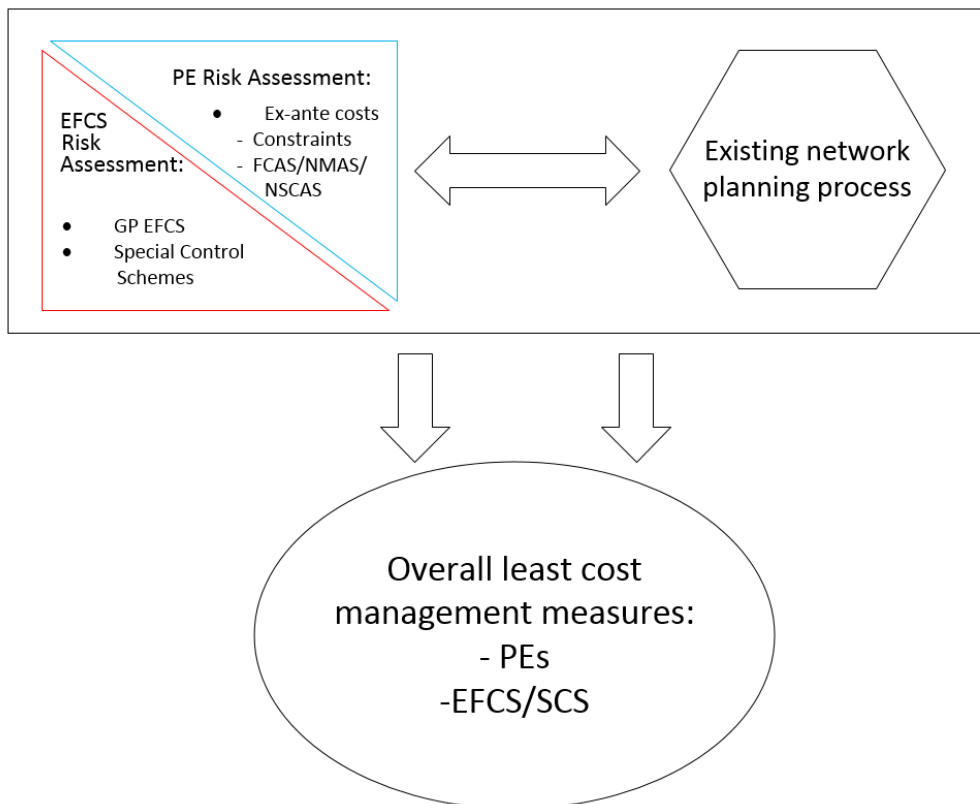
PE Risk Assessment:

- Ex-ante costs
- Constraints
- FCAS/NMAS/NSCAS

EFCS Risk Assessment:

- GP EFCS
- Special Control Schemes

Existing network planning process

Overall least cost management measures:
- PEs
-EFCS/SCS